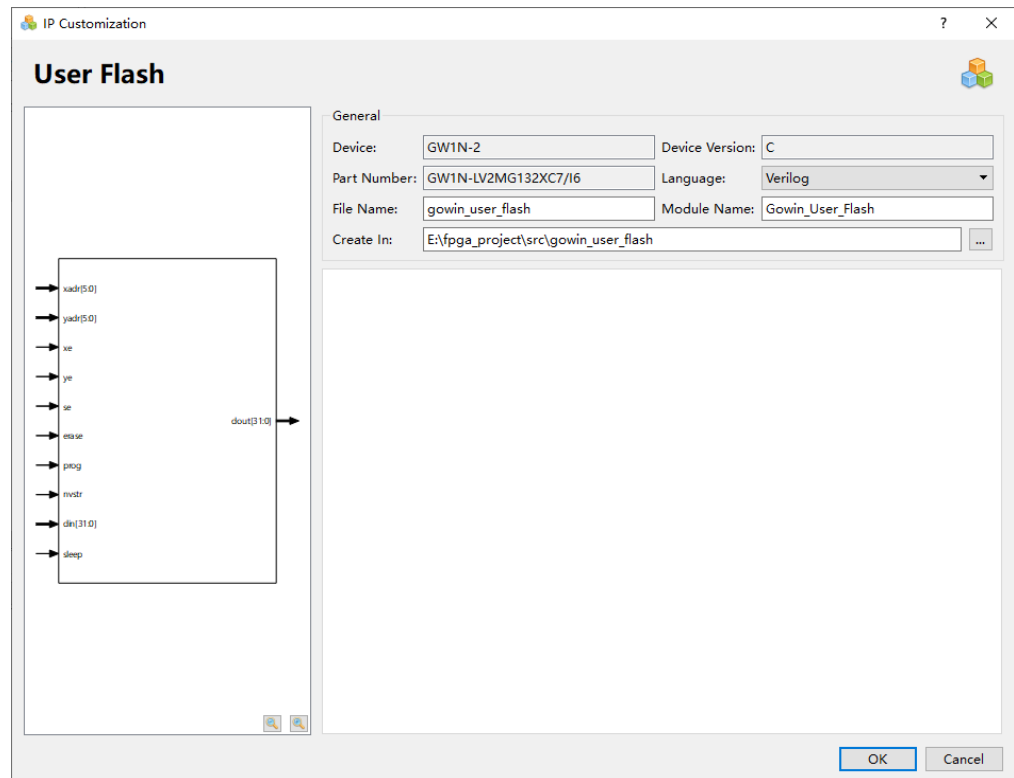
IP Customization

?

User Flash

xadr[5:0]
yadr[5:0]
xe
ye
se
erase
prog
nvstr
din[31:0]
sleep

dout[31:0]

General

Device: GW1N-2
Device Version: C
Part Number: GW1N-LV2MG132XC7/I6
Language: Verilog
File Name: gowin_user_flash
Module Name: Gowin_User_Flash
Create In: E:\fpga_project\src\gowin_user_flash
...

OK
Cancel